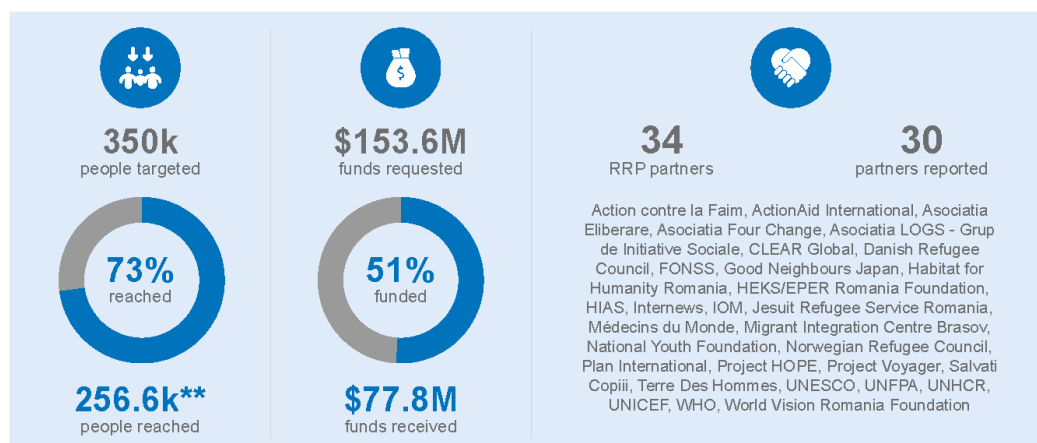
350k
people targeted

73%
reached

256.6k**
people reached

$153.6M
funds requested

51%
funded

$77.8M
funds received

34
RRP partners

30
partners reported

Action contre la Faim, ActionAid International, Asociatia Eliberare, Asociatia Four Change, Asociatia LOGS - Grup de Initiative Sociale, CLEAR Global, Danish Refugee Council, FONSS, Good Neighbours Japan, Habitat for Humanity Romania, HEKS/EPER Romania Foundation, HIAS, Internews, IOM, Jesuit Refugee Service Romania, Médecins du Monde, Migrant Integration Centre Brasov, National Youth Foundation, Norwegian Refugee Council, Plan International, Project HOPE, Project Voyager, Salvati Copiii, Terre Des Hommes, UNESCO, UNFPA, UNHCR, UNICEF, WHO, World Vision Romania Foundation